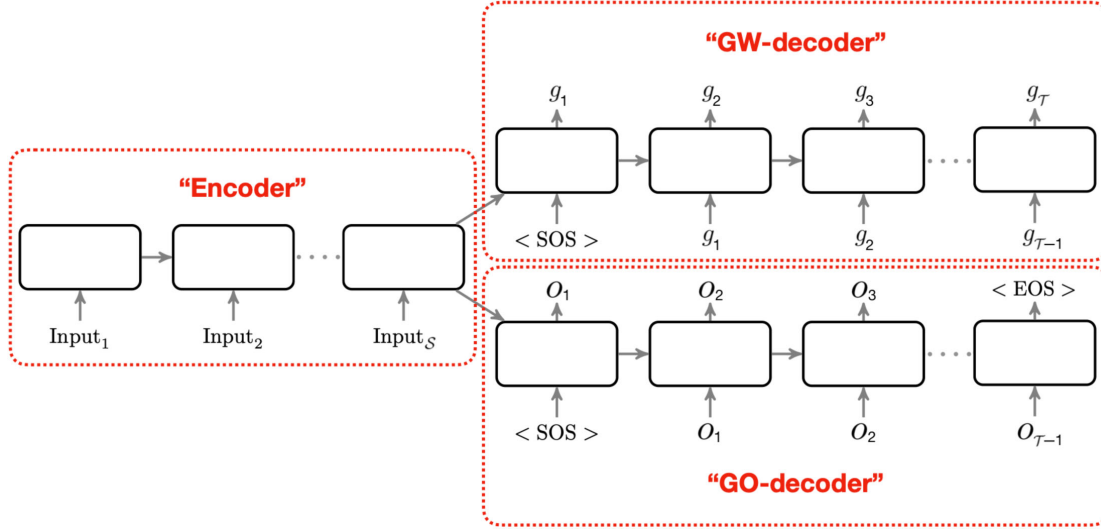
"GW-decoder"

$g_1$ $g_2$ $g_3$ $g_{\mathcal{T}}$

"Encoder"

$< \mathrm{SOS} >$ $g_1$ $g_2$ $g_{\mathcal{T}-1}$

$O_1$ $O_2$ $O_3$ $< \mathrm{EOS} >$

$\mathrm{Input}_1$ $\mathrm{Input}_2$ $\mathrm{Input}_{\mathcal{S}}$

$< \mathrm{SOS} >$ $O_1$ $O_2$ $O_{\mathcal{T}-1}$

"GO-decoder"